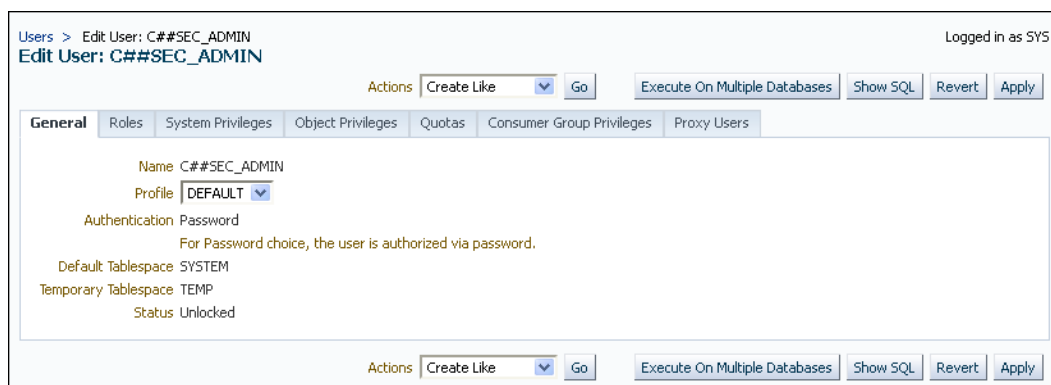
Users > Edit User: C##SEC_ADMIN

Logged in as SYS

Edit User: C##SEC_ADMIN

Actions Create Like Go Execute On Multiple Databases Show SQL Revert Apply

General Roles System Privileges Object Privileges Quotas Consumer Group Privileges Proxy Users

Name C##SEC_ADMIN

Profile DEFAULT

Authentication Password

For Password choice, the user is authorized via password.

Default Tablespace SYSTEM

Temporary Tablespace TEMP

Status Unlocked

Actions Create Like Go Execute On Multiple Databases Show SQL Revert Apply